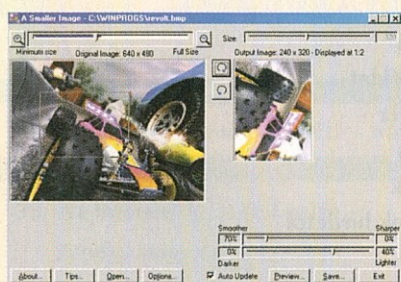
A Smaller Image - C:\WINPROGS\revolt.bmp

Minimum size Original Image: 640 x 480 Full Size

Size

Output Image: 240 x 320 - Displayed at 1:2

Smoother Sharper

70% 0%

0% 40%

Darker Lighter

About... Tips... Open... Options... Auto Update Preview... Save... Exit